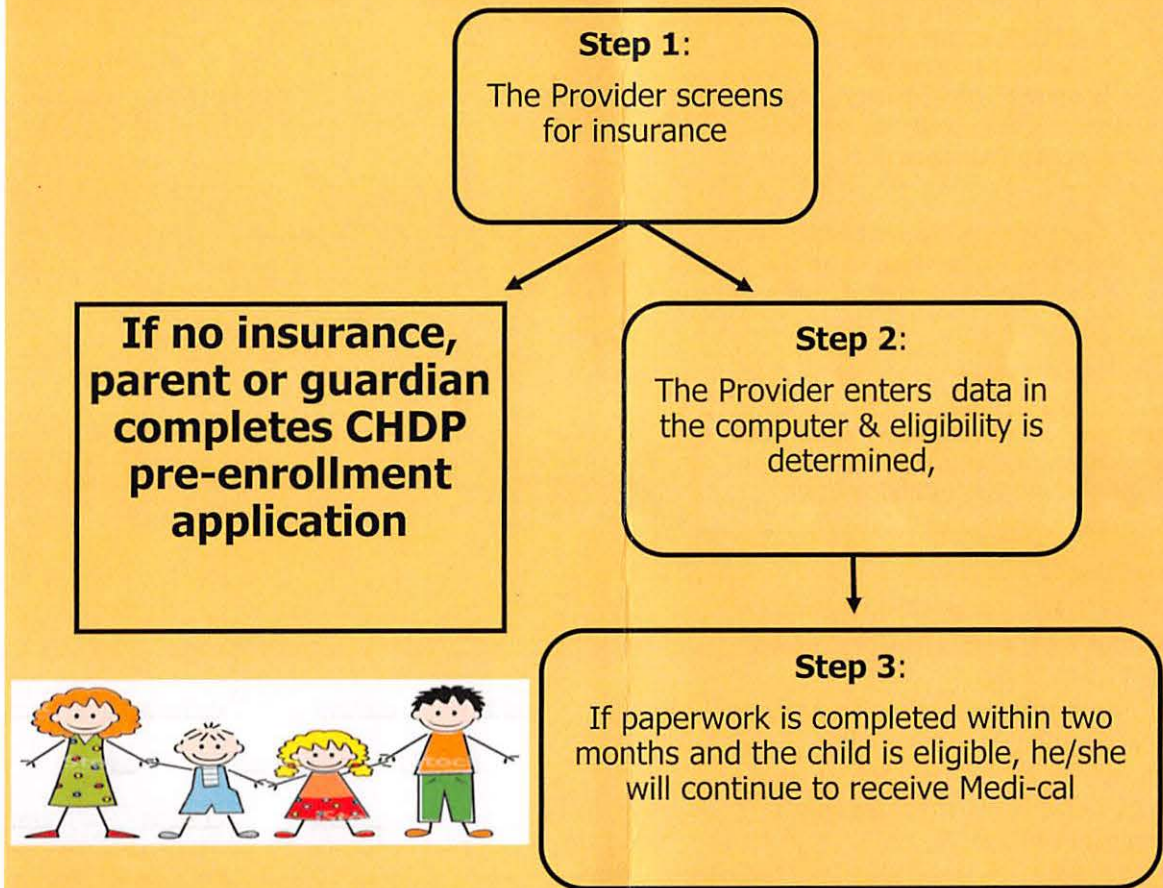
Step 1:
The Provider screens for insurance

If no insurance, parent or guardian completes CHDP pre-enrollment application

Step 2:
The Provider enters data in the computer & eligibility is determined,

Step 3:
If paperwork is completed within two months and the child is eligible, he/she will continue to receive Medi-cal